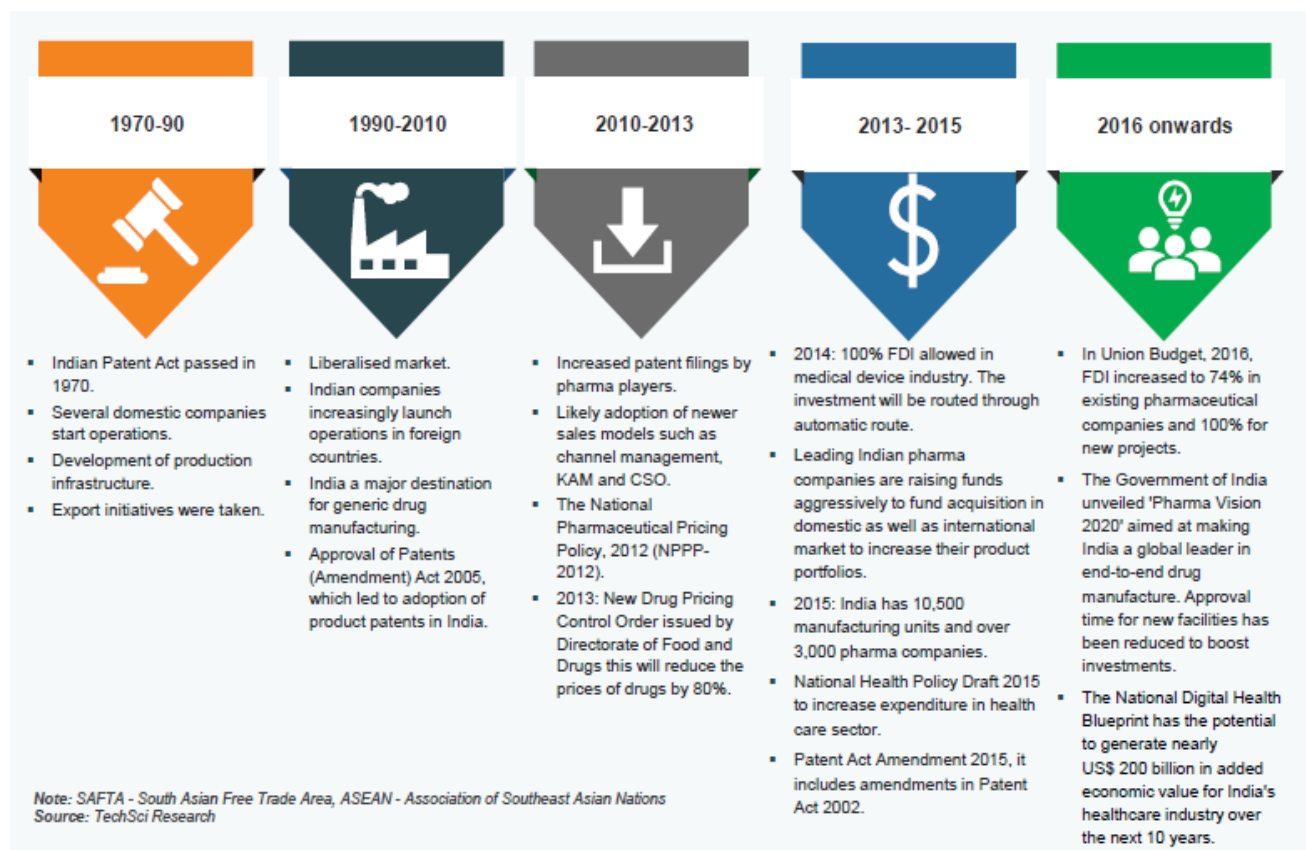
1970-90

1990-2010

2010-2013

2013- 2015

2016 onwards

$

- Indian Patent Act passed in 1970.
- Several domestic companies start operations.
- Development of production infrastructure.
- Export initiatives were taken.

- Liberalised market.
- Indian companies increasingly launch operations in foreign countries.
- India a major destination for generic drug manufacturing.
- Approval of Patents (Amendment) Act 2005, which led to adoption of product patents in India.

- Increased patent filings by pharma players.
- Likely adoption of newer sales models such as channel management, KAM and CSO.
- The National Pharmaceutical Pricing Policy, 2012 (NPPP-2012).
- 2013: New Drug Pricing Control Order issued by Directorate of Food and Drugs this will reduce the prices of drugs by 80%.

- 2014: 100% FDI allowed in medical device industry. The investment will be routed through automatic route.
- Leading Indian pharma companies are raising funds aggressively to fund acquisition in domestic as well as international market to increase their product portfolios.
- 2015: India has 10,500 manufacturing units and over 3,000 pharma companies.
- National Health Policy Draft 2015 to increase expenditure in health care sector.
- Patent Act Amendment 2015, it includes amendments in Patent Act 2002.

- In Union Budget, 2016, FDI increased to 74% in existing pharmaceutical companies and 100% for new projects.
- The Government of India unveiled 'Pharma Vision 2020' aimed at making India a global leader in end-to-end drug manufacture. Approval time for new facilities has been reduced to boost investments.
- The National Digital Health Blueprint has the potential to generate nearly US$ 200 billion in added economic value for India's healthcare industry over the next 10 years.

Note: SAFTA - South Asian Free Trade Area, ASEAN - Association of Southeast Asian Nations
Source: TechSci Research